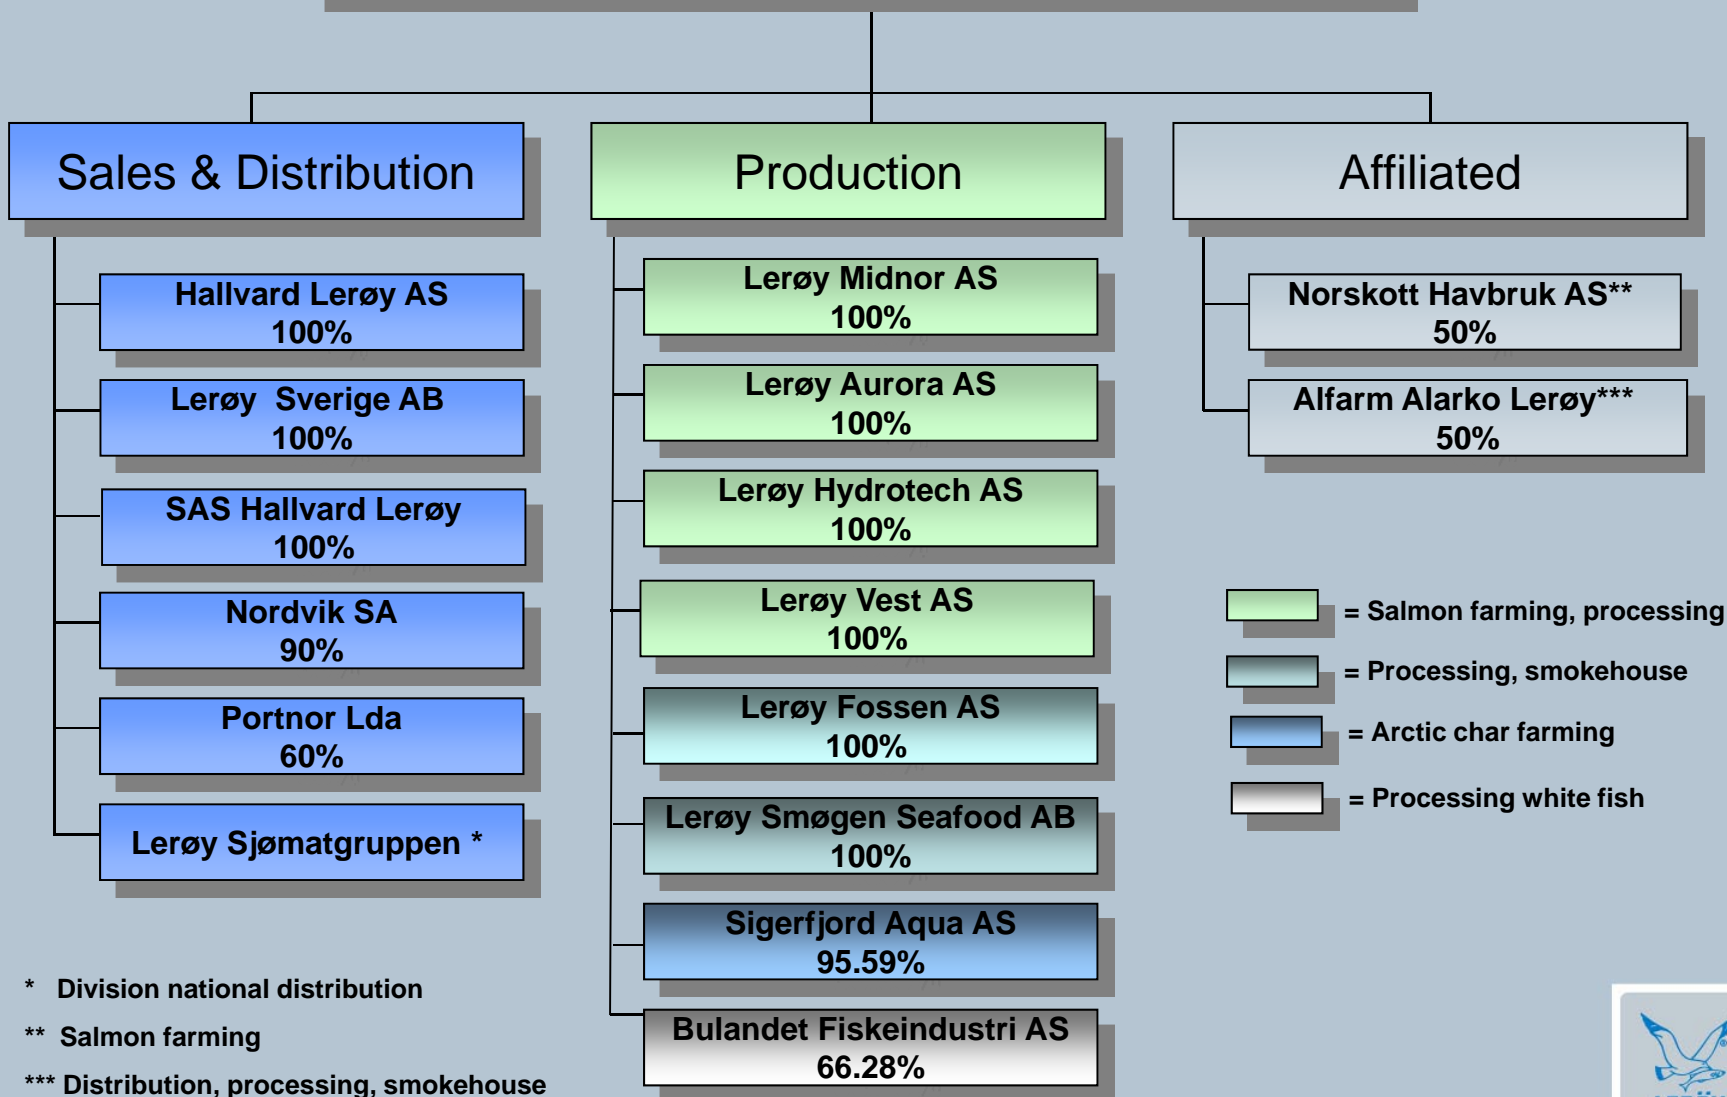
Sales & Distribution

Hallvard Lerøy AS
100%

Lerøy Sverige AB
100%

SAS Hallvard Lerøy
100%

Nordvik SA
90%

Portnor Lda
60%

Lerøy Sjømatgruppen *

Production

Lerøy Midnor AS
100%

Lerøy Aurora AS
100%

Lerøy Hydrotech AS
100%

Lerøy Vest AS
100%

Lerøy Fossen AS
100%

Lerøy Smøgen Seafood AB
100%

Sigerfjord Aqua AS
95.59%

Bulandet Fiskeindustri AS
66.28%

Affiliated

Norskott Havbruk AS**
50%

Alfarm Alarko Lerøy***
50%

= Salmon farming, processing

= Processing, smokehouse

= Arctic char farming

= Processing white fish

* Division national distribution

** Salmon farming

*** Distribution, processing, smokehouse